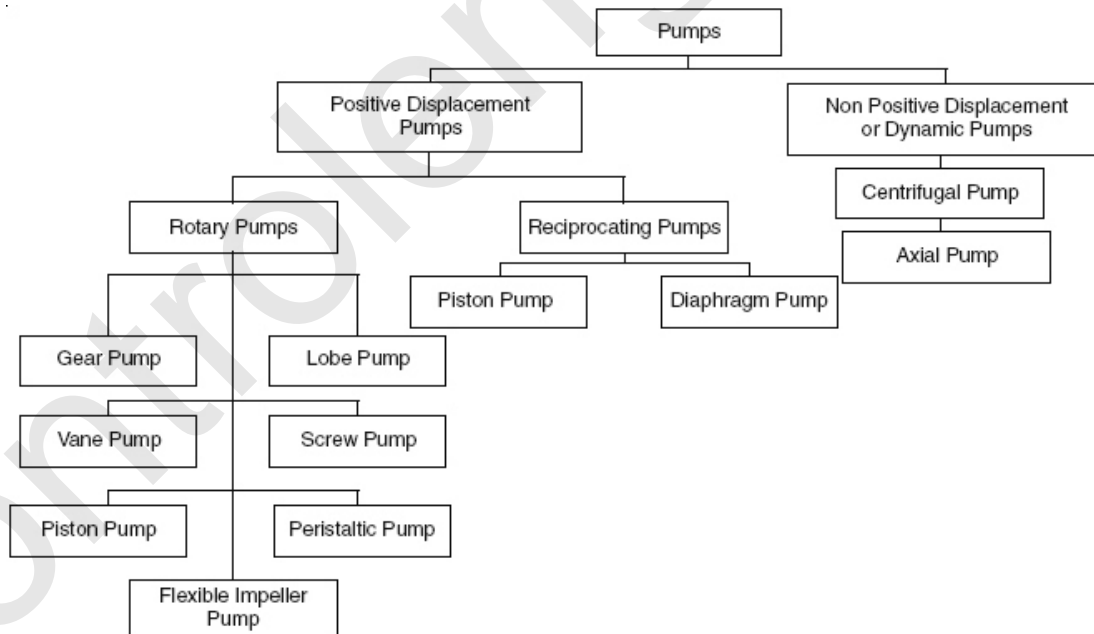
Pumps

Positive Displacement Pumps

Non Positive Displacement or Dynamic Pumps

Centrifugal Pump

Axial Pump

Rotary Pumps

Reciprocating Pumps

Piston Pump

Diaphragm Pump

Gear Pump

Lobe Pump

Vane Pump

Screw Pump

Piston Pump

Peristaltic Pump

Flexible Impeller Pump